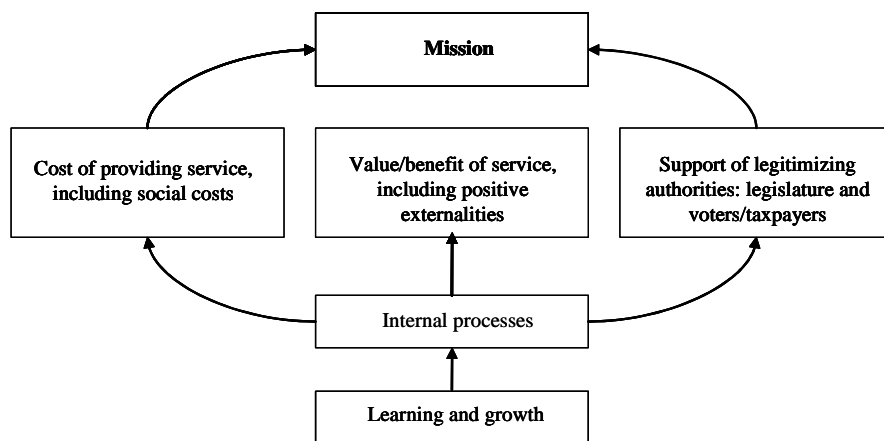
Mission

Cost of providing service, including social costs

Value/benefit of service, including positive externalities

Support of legitimizing authorities: legislature and voters/taxpayers

Internal processes

Learning and growth